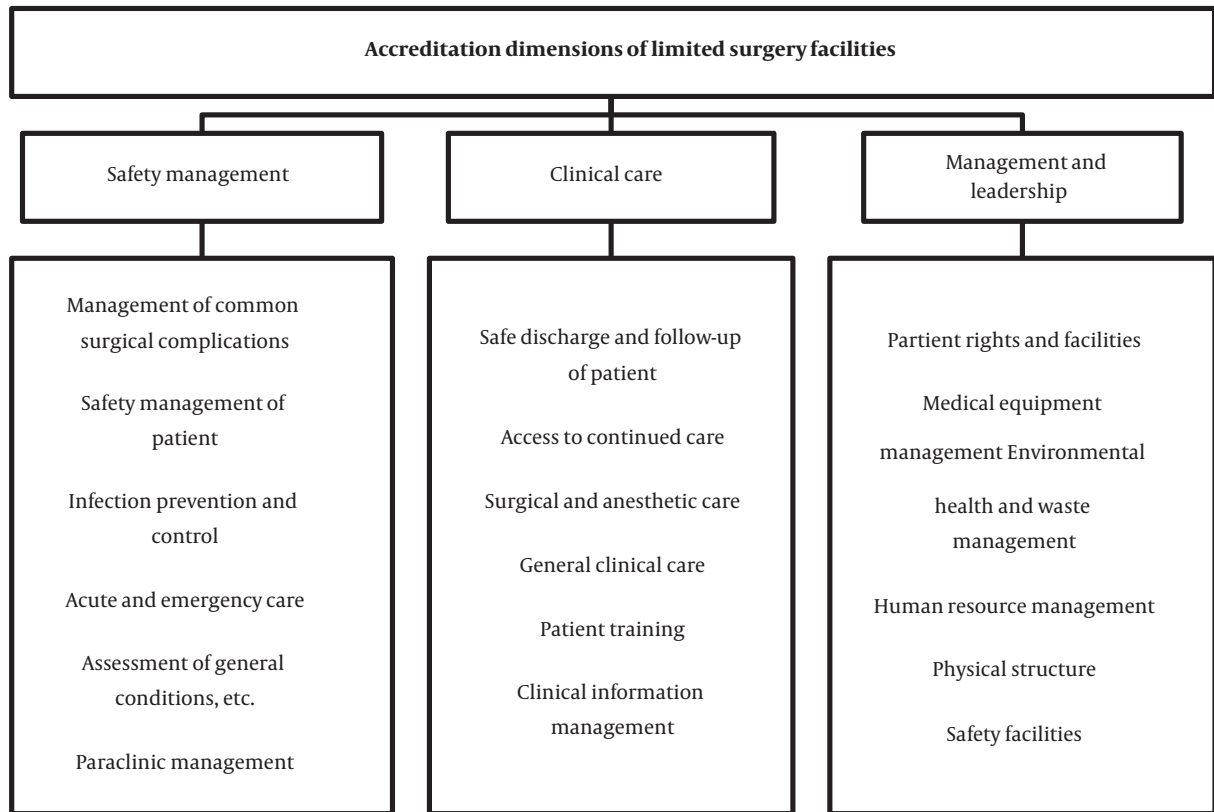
Accreditation dimensions of limited surgery facilities

Safety management

Clinical care

Management and leadership

Management of common surgical complications

Safety management of patient

Infection prevention and control

Acute and emergency care

Assessment of general conditions, etc.

Paraclinic management

Safe discharge and follow-up of patient

Access to continued care

Surgical and anesthetic care

General clinical care

Patient training

Clinical information management

Partient rights and facilities

Medical equipment

management Environmental

health and waste management

Human resource management

Physical structure

Safety facilities